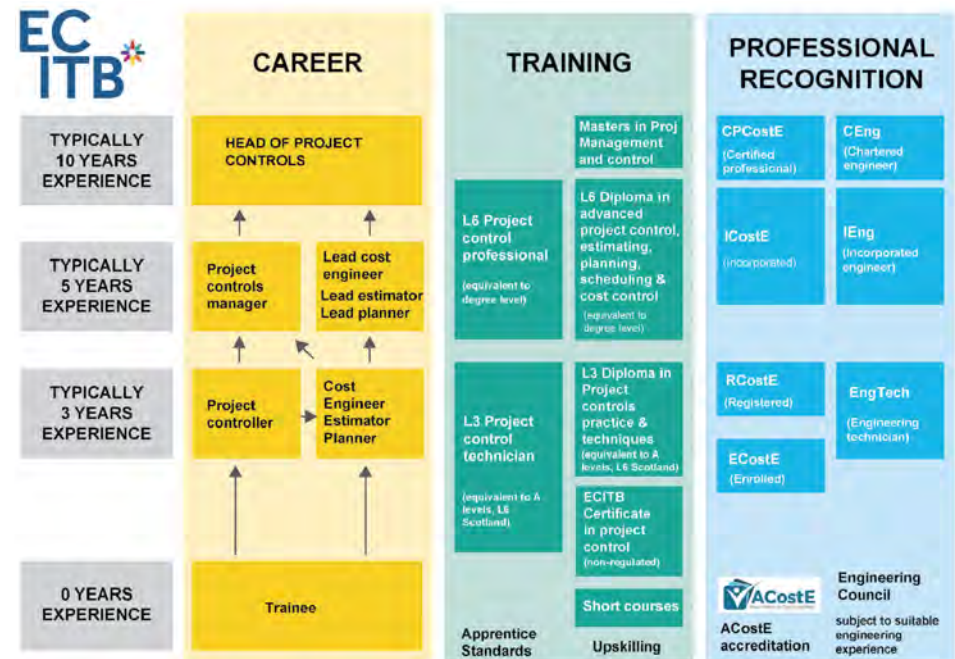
ECITB

CAREER

TRAINING

PROFESSIONAL RECOGNITION

TYPICALLY 10 YEARS EXPERIENCE

HEAD OF PROJECT CONTROLS

Masters in Proj Management and control

CPCostE (Certified professional)

CEng (Chartered engineer)

L6 Project control professional (equivalent to degree level)

L6 Diploma in advanced project control, estimating, planning, scheduling & cost control (equivalent to degree level)

ICostE (Incorporated)

IEng (Incorporated engineer)

TYPICALLY 5 YEARS EXPERIENCE

Project controls manager

Lead cost engineer
Lead estimator
Lead planner

TYPICALLY 3 YEARS EXPERIENCE

Project controller

Cost Engineer
Estimator
Planner

L3 Project control technician (equivalent to A levels, L6 Scotland)

L3 Diploma in Project controls practice & techniques (equivalent to A levels, L6 Scotland)

RCostE (Registered)

EngTech (Engineering technician)

ECostE (Enrolled)

ECITB Certificate in project control (non-regulated)

0 YEARS EXPERIENCE

Trainee

Short courses

Apprentice Standards

Upskilling

ACostE

ACostE accreditation

Engineering Council

subject to suitable engineering experience